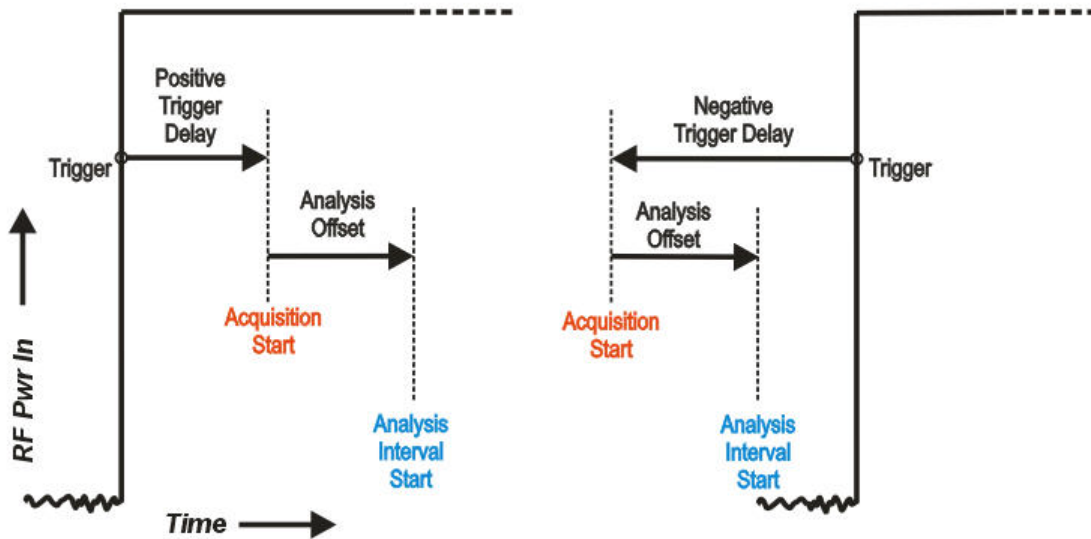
Positive Trigger Delay

Trigger

Analysis Offset

Acquisition Start

Analysis Interval Start

RF Pwr In

Time

Negative Trigger Delay

Trigger

Analysis Offset

Acquisition Start

Analysis Interval Start